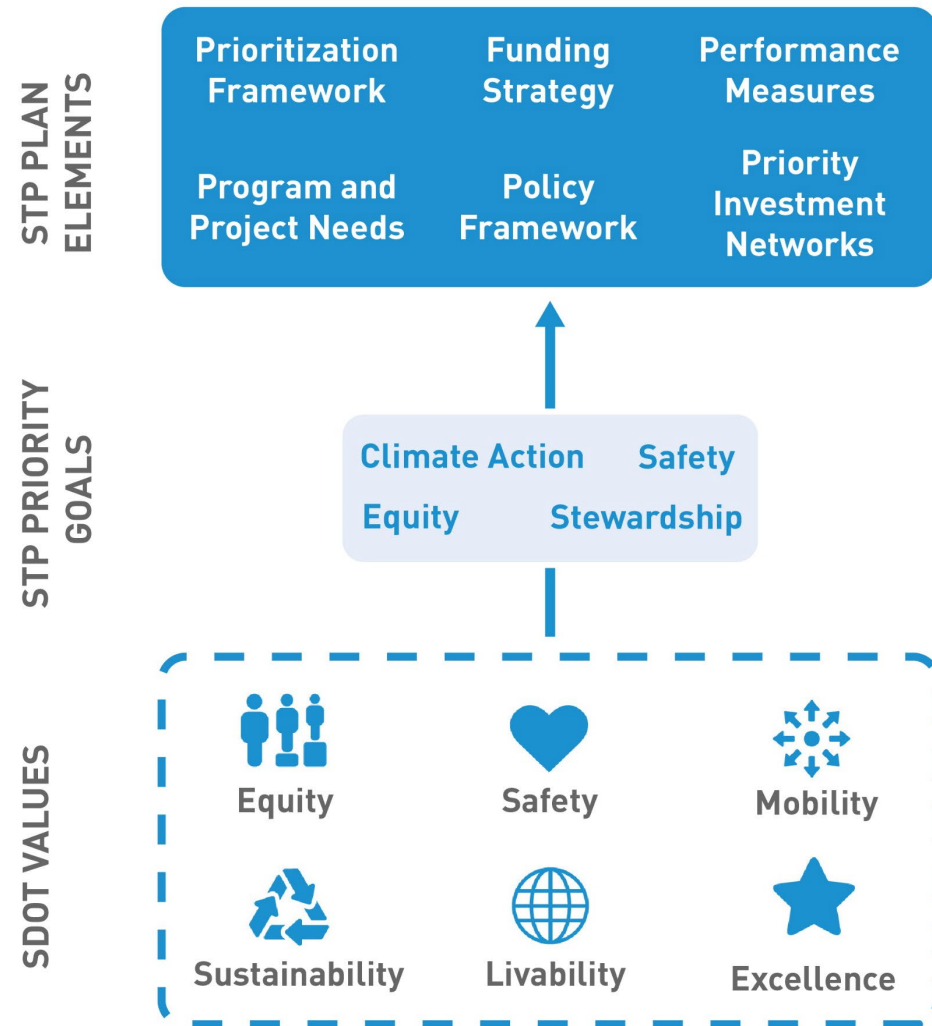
STP PLAN ELEMENTS

Prioritization Framework

Funding Strategy

Performance Measures

Program and Project Needs

Policy Framework

Priority Investment Networks

STP PRIORITY GOALS

Climate Action

Safety

Equity

Stewardship

SDOT VALUES

Equity

Safety

Mobility

Sustainability

Livability

Excellence